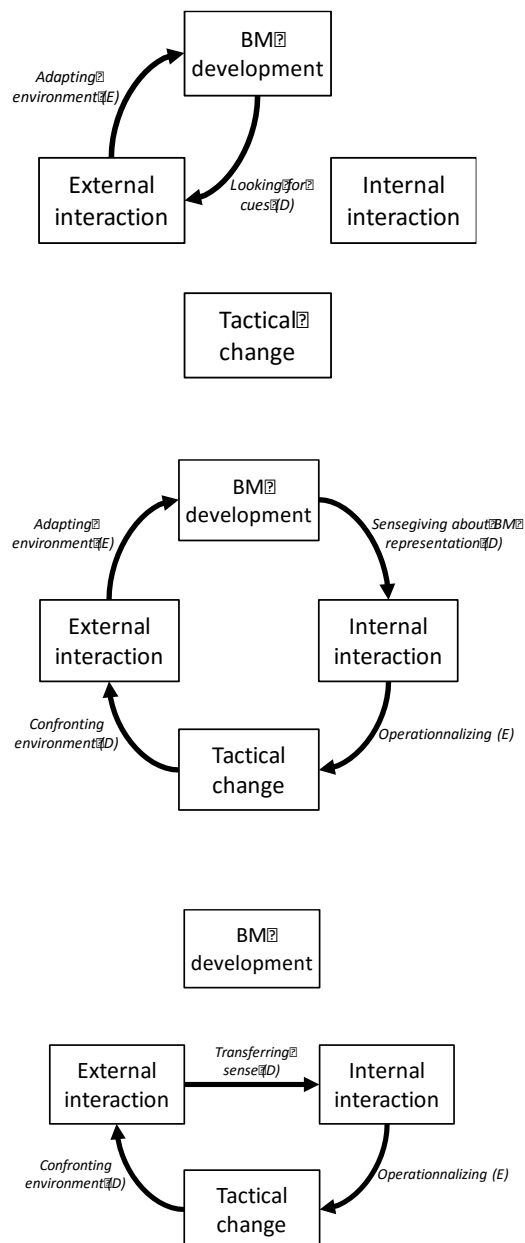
BM development

Adapting environment (E)

External interaction

Looking for cues (D)

Internal interaction

Tactical change

BM development

Adapting environment (E)

Sensegiving about BM representation (D)

External interaction

Internal interaction

Confronting environment (D)

Operationnalizing (E)

Tactical change

BM development

External interaction

Transferring sense (D)

Internal interaction

Confronting environment (D)

Operationnalizing (E)

Tactical change